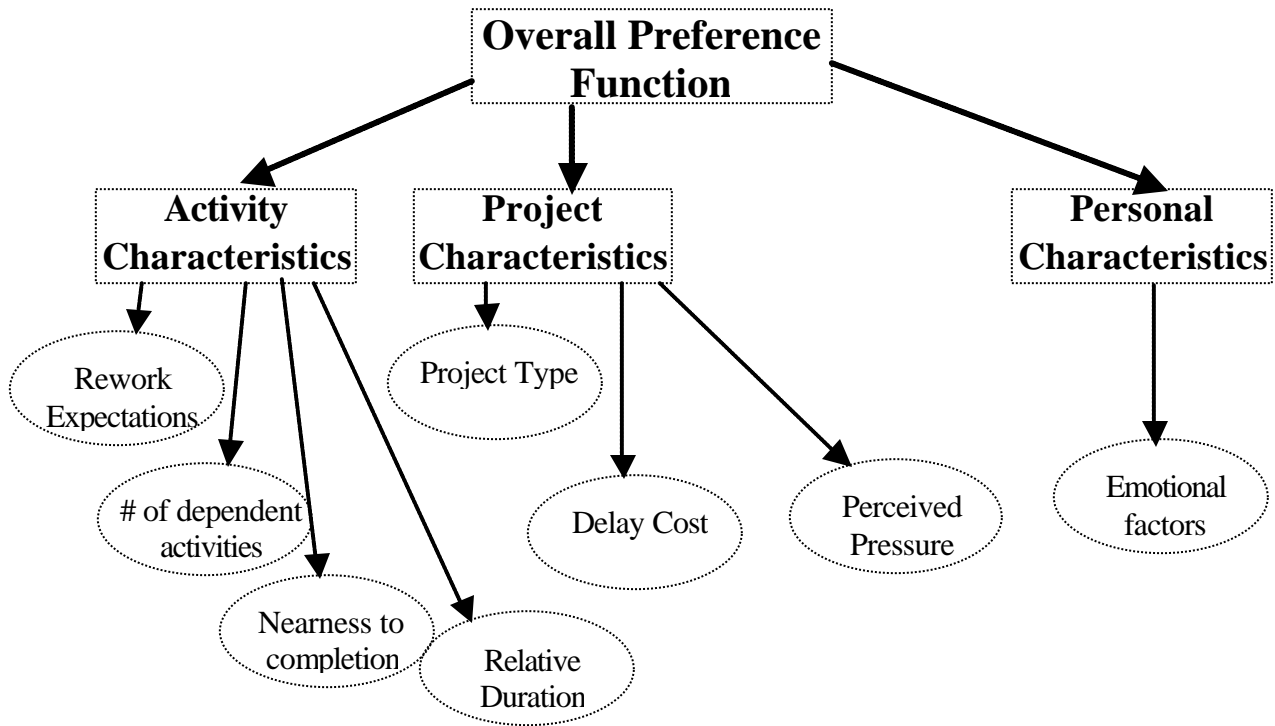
Overall Preference Function

Activity Characteristics

Project Characteristics

Personal Characteristics

Rework Expectations

# of dependent activities

Nearness to completion

Relative Duration

Project Type

Delay Cost

Perceived Pressure

Emotional factors